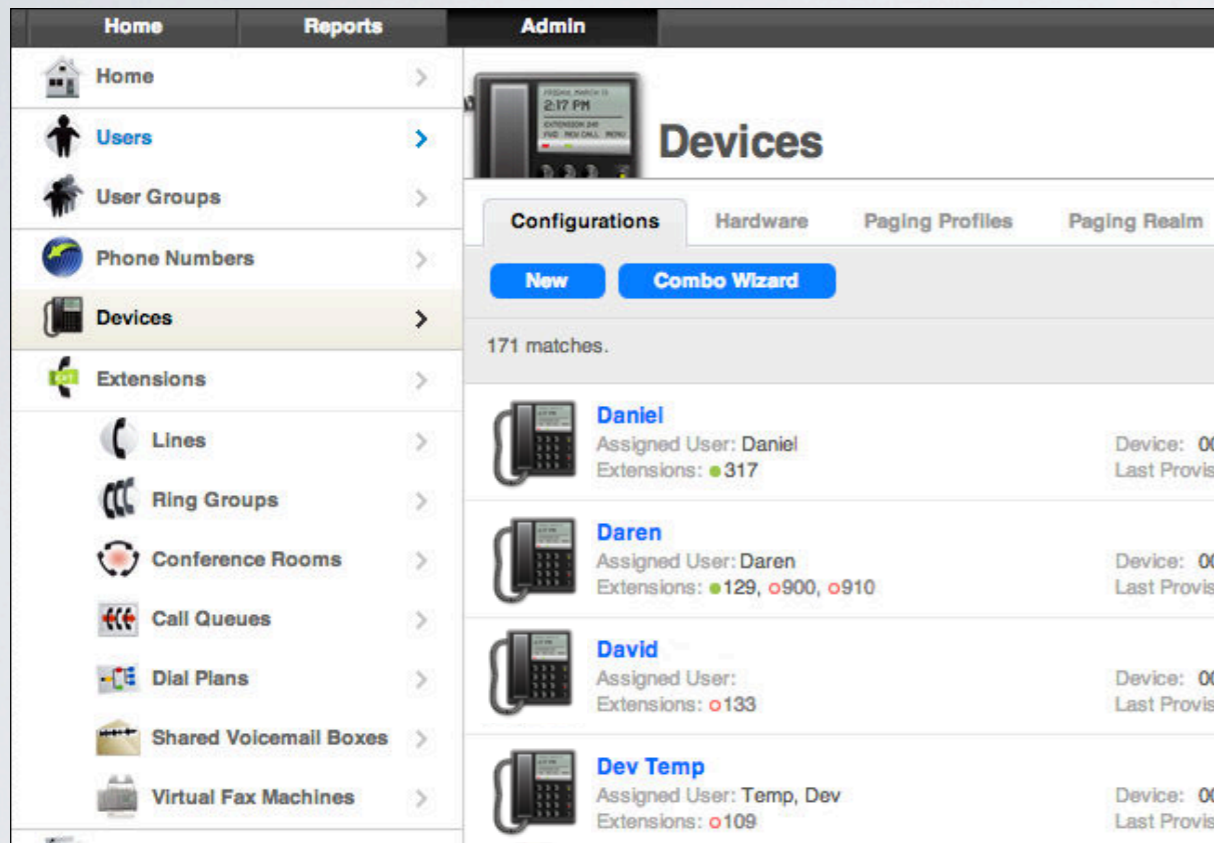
Home Reports Admin

Home
Users
User Groups
Phone Numbers
Devices
Extensions
Lines
Ring Groups
Conference Rooms
Call Queues
Dial Plans
Shared Voicemail Boxes
Virtual Fax Machines

FRIDAY, MARCH 15
2:17 PM
EXTENSION 249
FWD NEW CALL MENU

Devices

Configurations Hardware Paging Profiles Paging Realm

New Combo Wizard

171 matches.

Daniel
Assigned User: Daniel
Extensions: 317
Device: 00
Last Provis

Daren
Assigned User: Daren
Extensions: 129, 900, 910
Device: 00
Last Provis

David
Assigned User:
Extensions: 133
Device: 00
Last Provis

Dev Temp
Assigned User: Temp, Dev
Extensions: 109
Device: 00
Last Provis